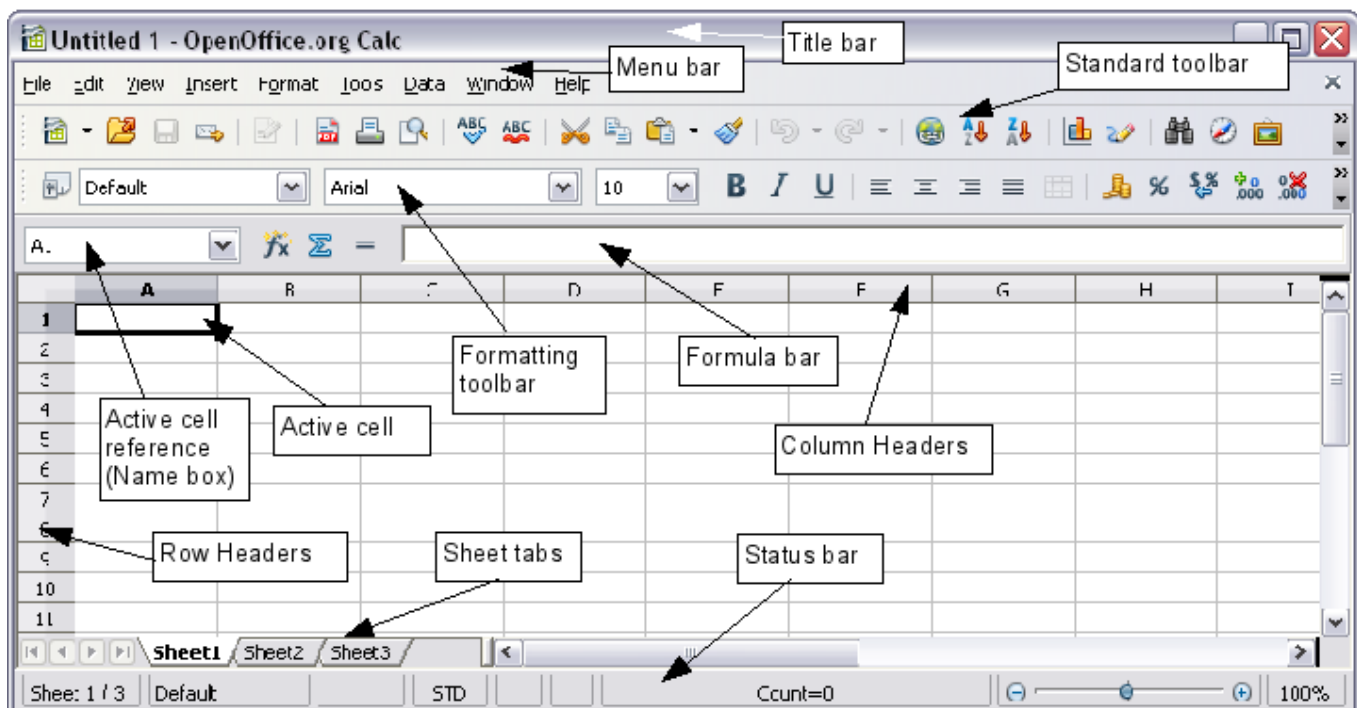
Untitled 1 - OpenOffice.org Calc

Title bar

File Edit View Insert Format Tools Data Window Help

Menu bar

Standard toolbar

Default

Arial

10

A1

Formatting toolbar

Formula bar

| | A | B | C | D | E | F | G | H | I |
|---|---|---|---|---|---|---|---|---|---|
| 1 | | | | | | | | | |
| 2 | | | | | | | | | |
| 3 | | | | | | | | | |
| 4 | | | | | | | | | |
| 5 | | | | | | | | | |
| 6 | | | | | | | | | |
| 7 | | | | | | | | | |
| 8 | | | | | | | | | |
| 9 | | | | | | | | | |
| 10 | | | | | | | | | |
| 11 | | | | | | | | | |

Active cell reference (Name box)

Active cell

Column Headers

Row Headers

Sheet tabs

Status bar

Sheet1 Sheet2 Sheet3

Sheet 1 / 3 Default STD Count=0 100%